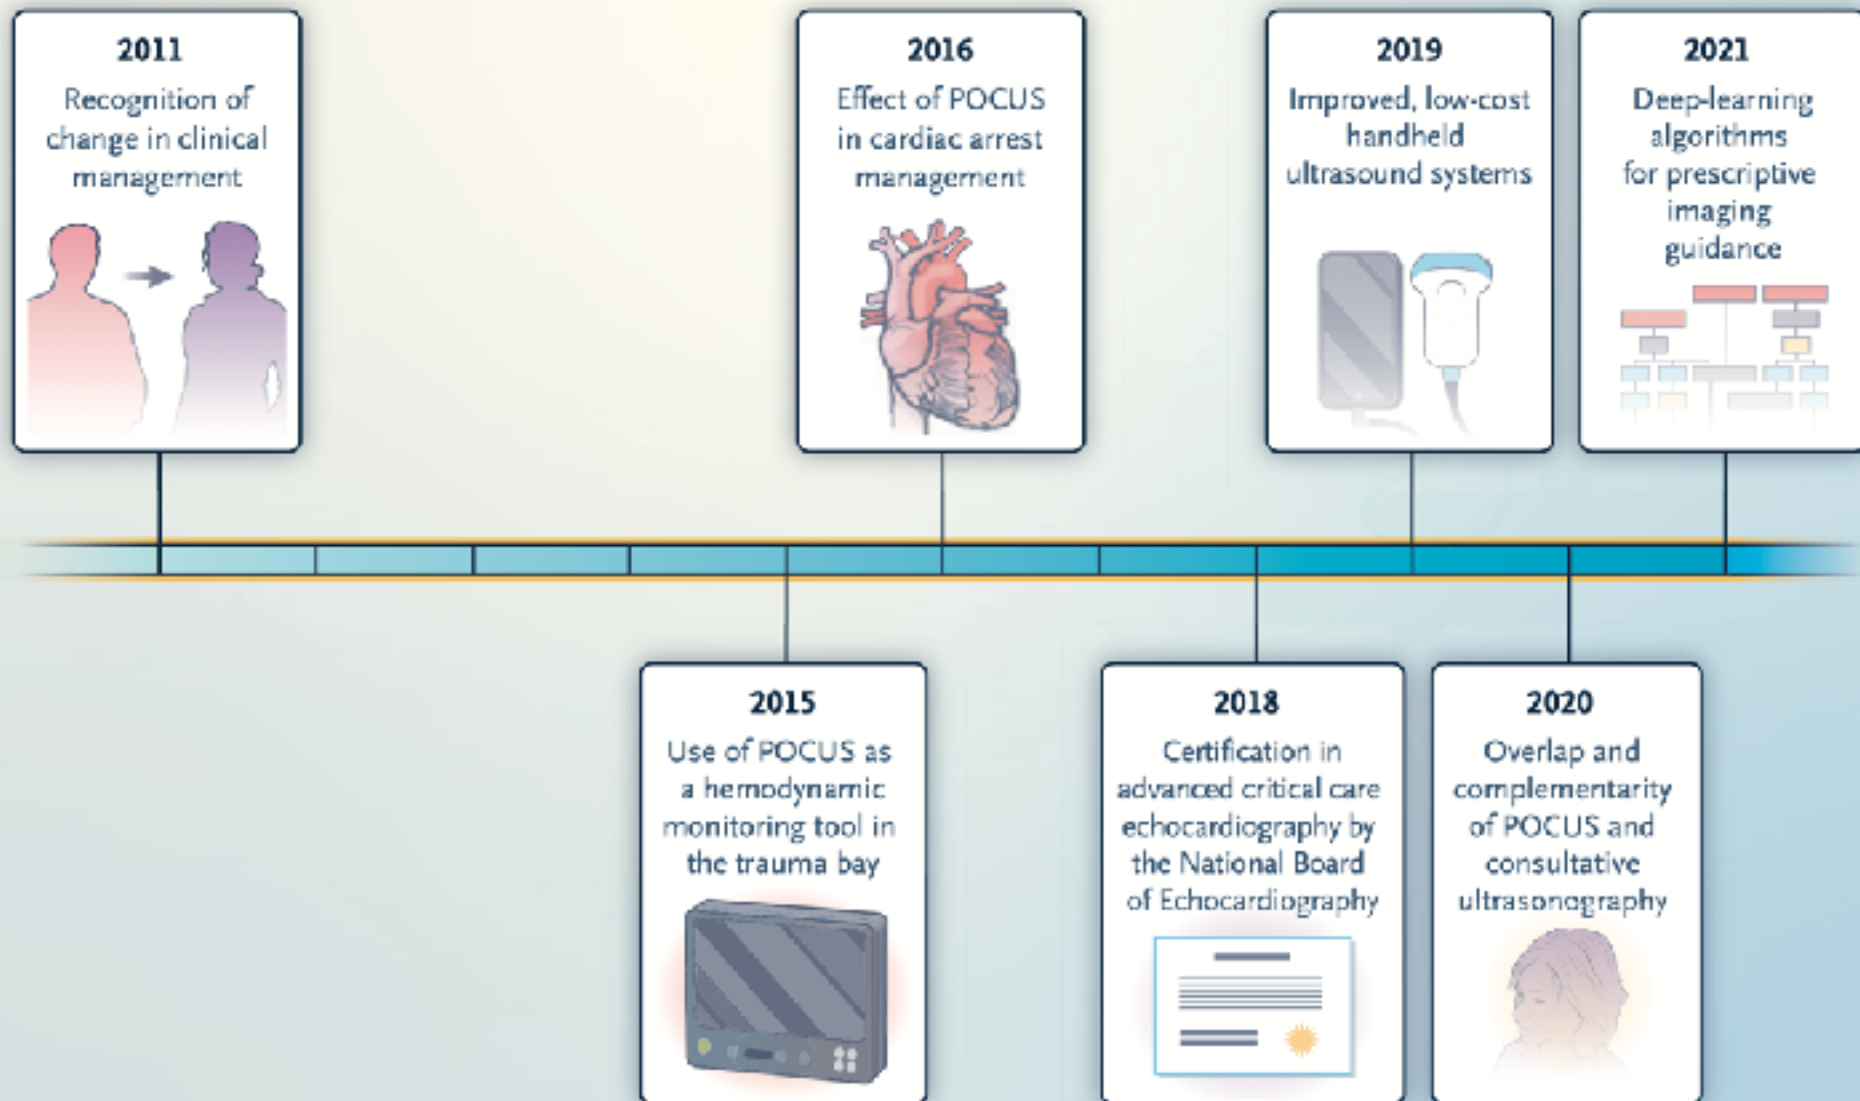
2011
Recognition of change in clinical management

2016
Effect of POCUS in cardiac arrest management

2019
Improved, low-cost handheld ultrasound systems

2021
Deep-learning algorithms for prescriptive imaging guidance

2015
Use of POCUS as a hemodynamic monitoring tool in the trauma bay

2018
Certification in advanced critical care echocardiography by the National Board of Echocardiography

2020
Overlap and complementarity of POCUS and consultative ultrasonography